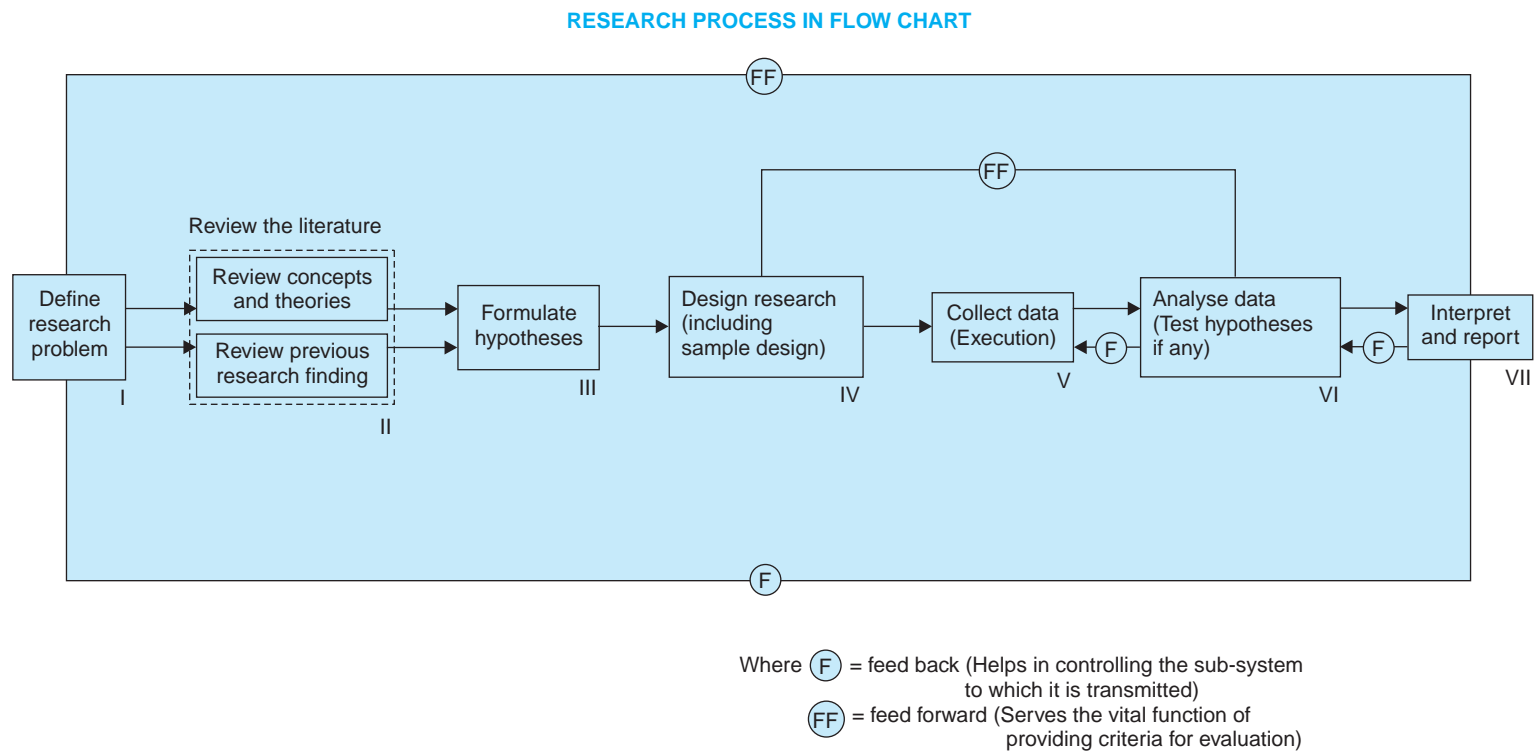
RESEARCH PROCESS IN FLOW CHART

FF

Review the literature

Define research problem

I

Review concepts and theories

Review previous research finding

II

Formulate hypotheses

III

FF

Design research (including sample design)

IV

Collect data (Execution)

V

F

Analyse data (Test hypotheses if any)

VI

F

Interpret and report

VII

F

Where F = feed back (Helps in controlling the sub-system to which it is transmitted)

FF = feed forward (Serves the vital function of providing criteria for evaluation)